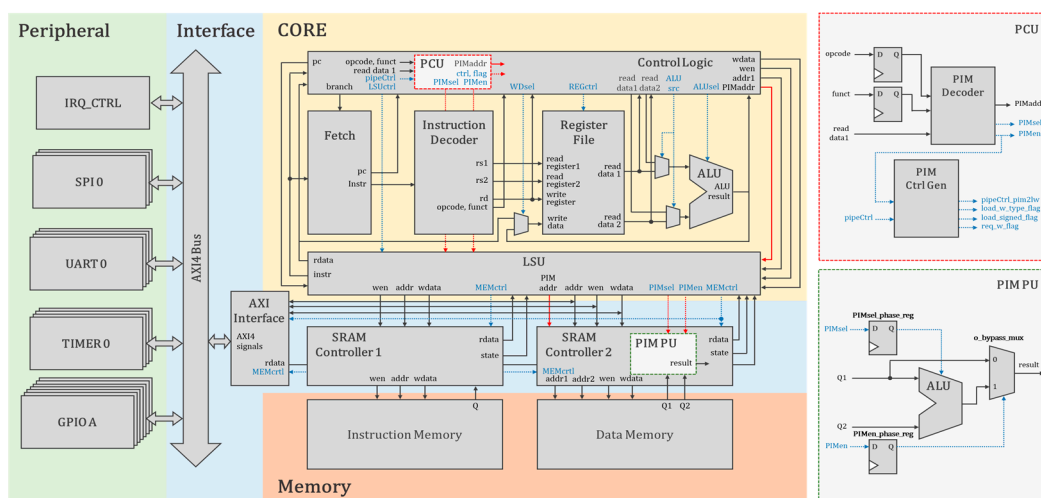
Peripheral
Interface
CORE
PCU

IRQ_CTRL
SPI 0
UART 0
TIMER 0
GPIO A

AXI4 Bus

pc
opcode, funct
read data 1
PCU
PIMaddr
ctrl, flag
PIMsel PIMen
Control Logic
wdata
wen
addr1
PIMaddr
branch
pipeCtrl
LSUctrl
WDsel
REGctrl
read data1
read data2
ALU src
ALUsel

Fetch
pc
Instr
Instruction Decoder
rs1
rs2
rd
opcode, funct
Register File
read register1
read register2
write register
write data
read data 1
read data 2
ALU
ALU result

rdata
instr
LSU
wen addr wdata
MEMctrl
PIM addr
addr wen wdata
PIMsel PIMen MEMctrl

AXI Interface
AXI4 signals
rdata
MEMctrl
SRAM Controller 1
rdata
state
wen addr wdata
Q
SRAM Controller 2
PIM PU
result
rdata
state
MEMctrl
addr1 addr2 wen wdata
Q1 Q2

Instruction Memory
Data Memory
Memory

opcode
D Q
funct
D Q
read data1
PIM Decoder
PIMaddr
PIMsel
PIMen
PIM Ctrl Gen
pipeCtrl
pipeCtrl_pim2hw
load_w_type_flag
load_signed_flag
req_w_flag

PIM PU
PIMsel_phase_reg
PIMsel
D Q
o_bypass_mux
0
1
result
Q1
ALU
Q2
PIMen_phase_reg
PIMen
D Q